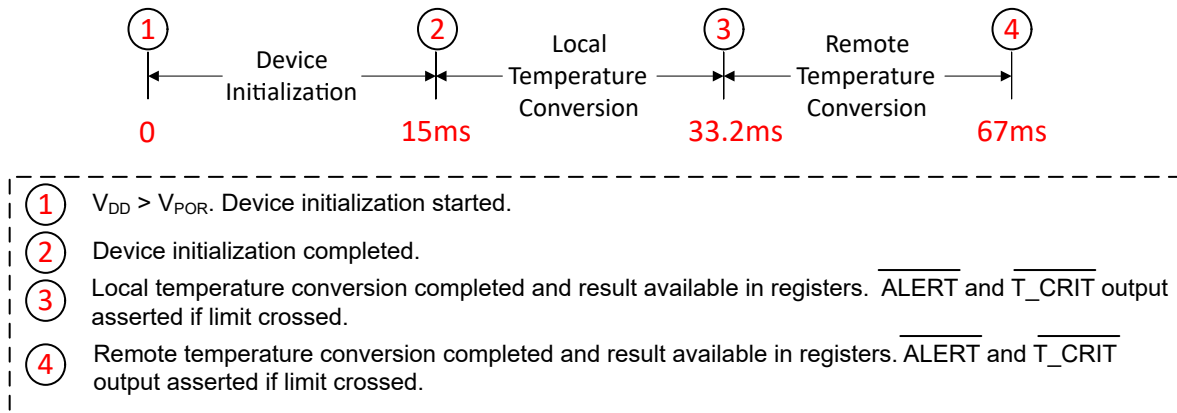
1 Device Initialization 2 Local Temperature Conversion 3 Remote Temperature Conversion 4

0 15ms 33.2ms 67ms

1 $V_{DD} > V_{POR}$. Device initialization started.

2 Device initialization completed.

3 Local temperature conversion completed and result available in registers. $\overline{\text{ALERT}}$ and $\overline{\text{T\_CRIT}}$ output asserted if limit crossed.

4 Remote temperature conversion completed and result available in registers. $\overline{\text{ALERT}}$ and $\overline{\text{T\_CRIT}}$ output asserted if limit crossed.